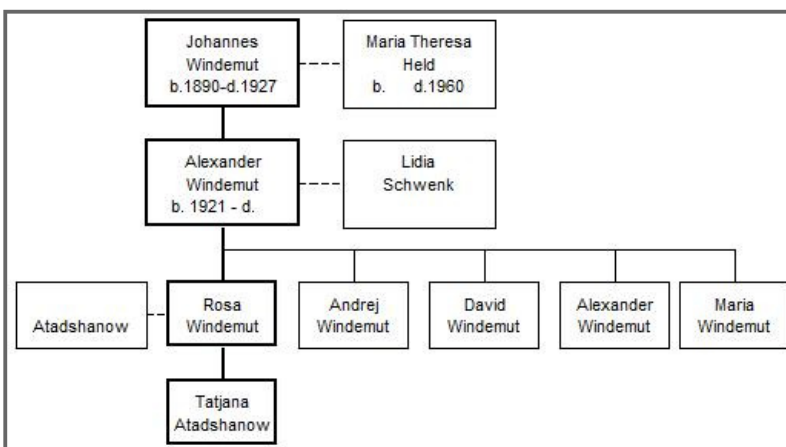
Johannes Windemut b.1890-d.1927

Maria Theresa Held b. d.1960

Alexander Windemut b. 1921 - d.

Lidia Schwenk

Atadshanow

Rosa Windemut

Andrej Windemut

David Windemut

Alexander Windemut

Maria Windemut

Tatjana Atadshanow